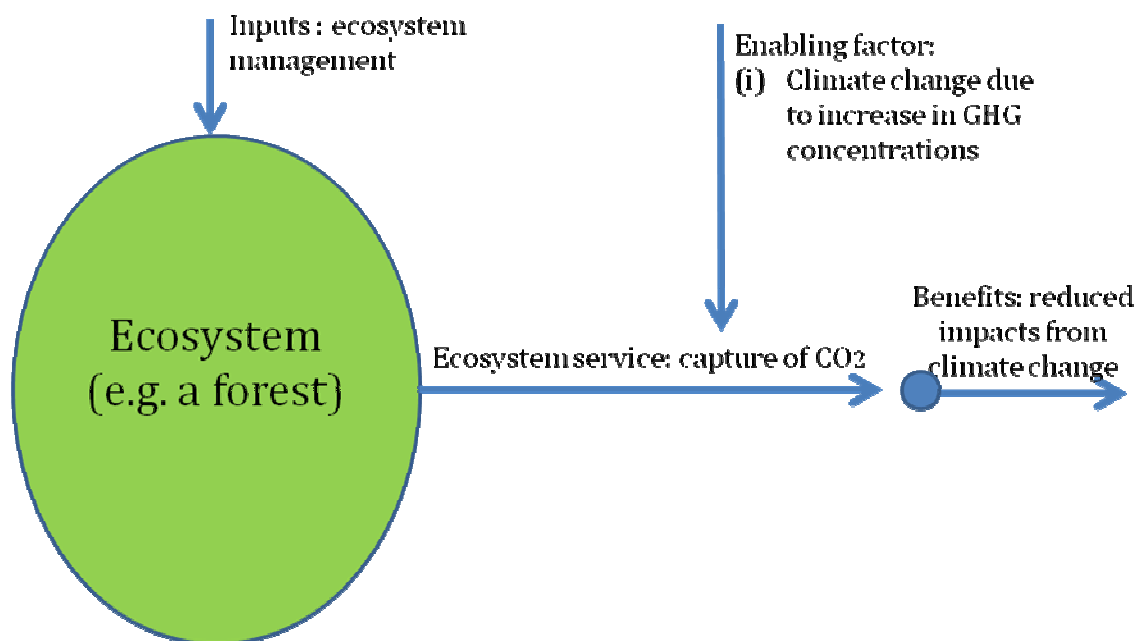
Inputs : ecosystem management

Enabling factor:
(i) Climate change due to increase in GHG concentrations

Ecosystem (e.g. a forest)

Ecosystem service: capture of CO2

Benefits: reduced impacts from climate change